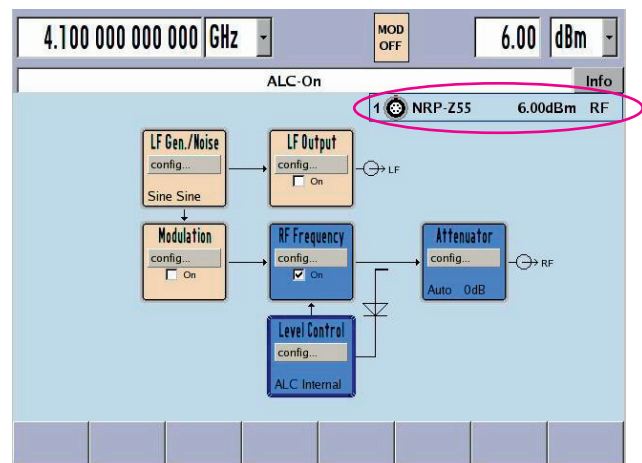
4.100 000 000 000 GHz

MOD OFF

6.00 dBm

ALC-On

Info

1 NRP-Z55 6.00dBm RF

LF Gen./Noise
config...
Sine Sine

LF Output
config...
On

LF

Modulation
config...
On

RF Frequency
config...
On

Attenuator
config...
Auto 0dB

RF

Level Control
config...
ALC Internal